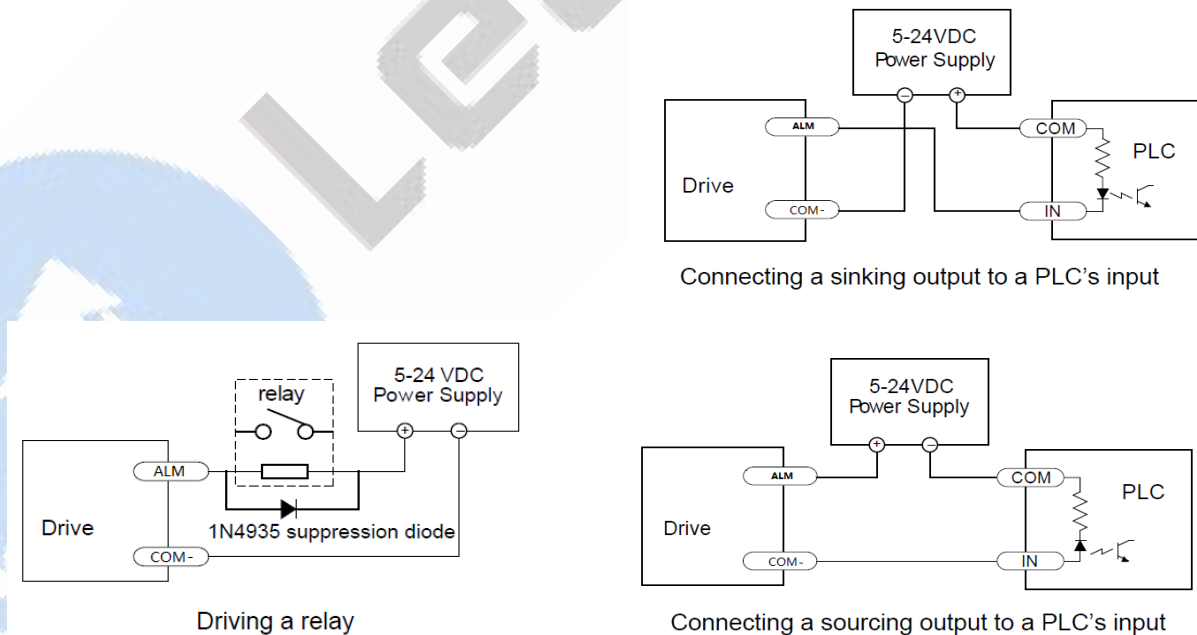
5-24VDC
Power Supply

ALM
COM
PLC
Drive
COM-
IN

Connecting a sinking output to a PLC's input

relay
5-24 VDC
Power Supply
ALM
Drive
1N4935 suppression diode
COM-

Driving a relay

5-24VDC
Power Supply
ALM
COM
PLC
Drive
COM-
IN

Connecting a sourcing output to a PLC's input